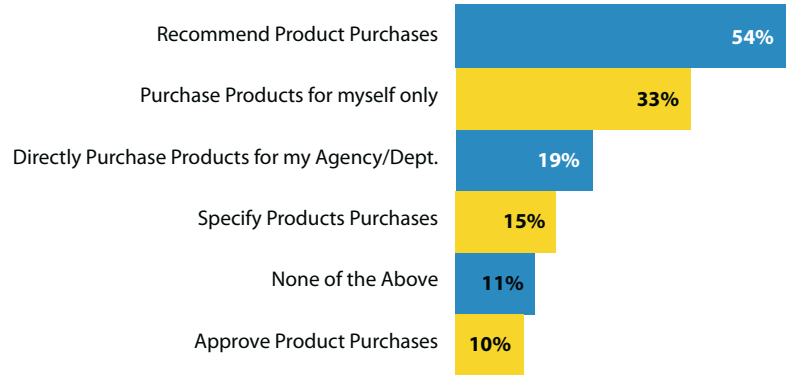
Recommend Product Purchases 54%
Purchase Products for myself only 33%
Directly Purchase Products for my Agency/Dept. 19%
Specify Products Purchases 15%
None of the Above 11%
Approve Product Purchases 10%